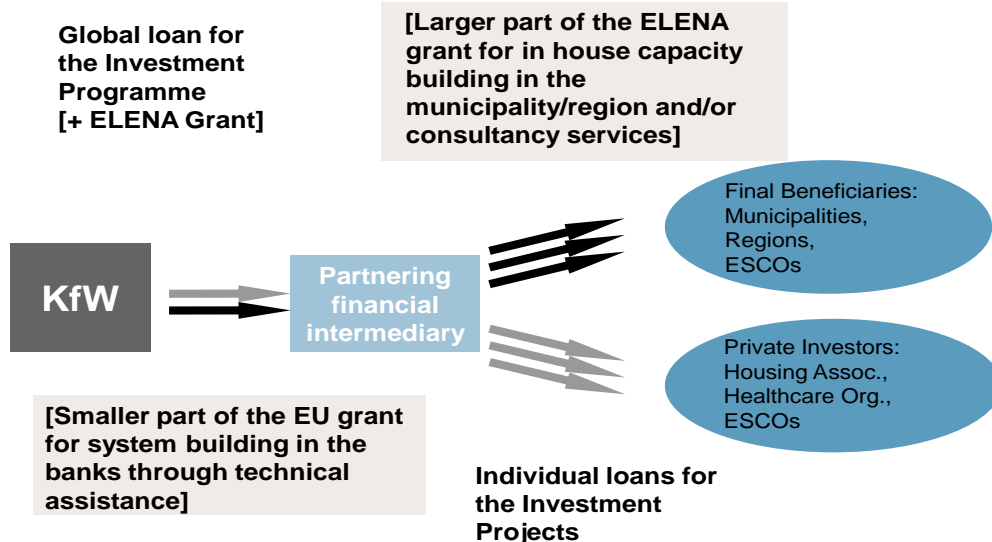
Global loan for the Investment Programme [+ ELENA Grant]

[Larger part of the ELENA grant for in house capacity building in the municipality/region and/or consultancy services]

KfW

Partnering financial intermediary

Final Beneficiaries: Municipalities, Regions, ESCOs

Private Investors: Housing Assoc., Healthcare Org., ESCOs

[Smaller part of the EU grant for system building in the banks through technical assistance]

Individual loans for the Investment Projects